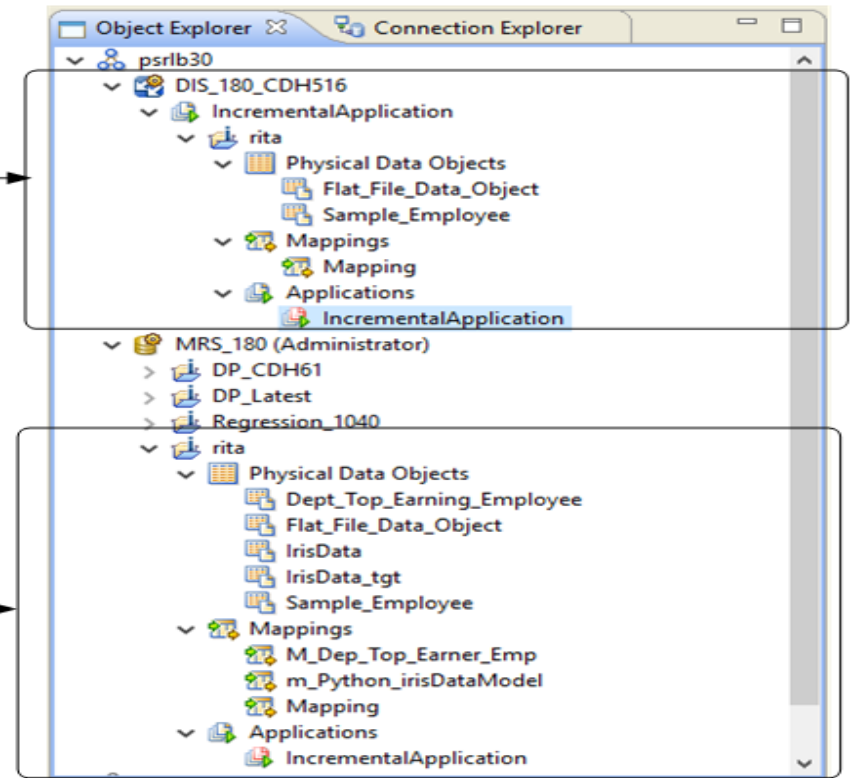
Object Explorer ☒ Connection Explorer

psrlb30
DIS_180_CDH516
IncrementalApplication
rita
Physical Data Objects
Flat_File_Data_Object
Sample_Employee
Mappings
Mapping
Applications
IncrementalApplication
MRS_180 (Administrator)
DP_CDH61
DP_Latest
Regression_1040
rita
Physical Data Objects
Dept_Top_Earning_Employee
Flat_File_Data_Object
IrisData
IrisData_tgt
Sample_Employee
Mappings
M_Dep_Top_Earner_Emp
m_Python_irisDataModel
Mapping
Applications
IncrementalApplication